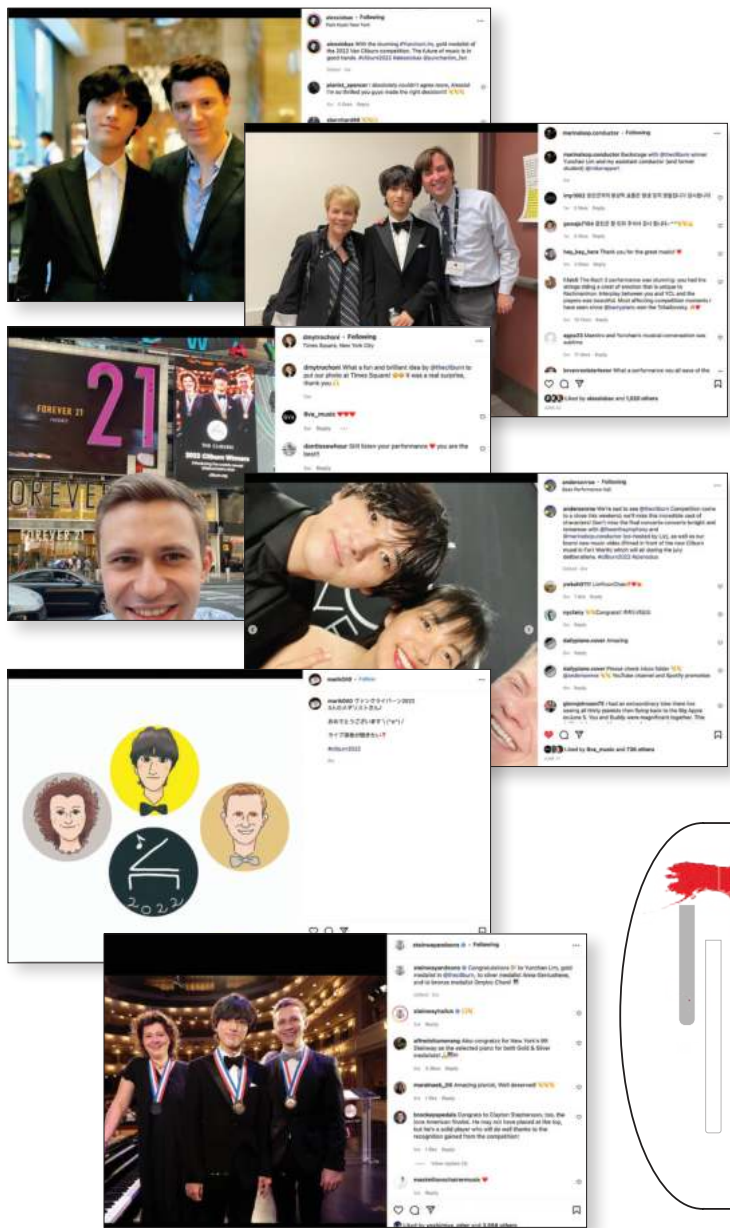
alexeiskus • Following

alexeiskus With the stunning #YunchanLim, gold medalist of the 2022 Van Cliburn competition. The future of music is in good hands. #cliburn2022

marinalsop.conductor • Following

marinalsop.conductor Backstage with @thecliburn silver Yunchan Lim and my assistant conductor (and former student)

hey_hey_here Thank you for the great music!

Liked by alexeiskus and 1,030 others

dmytrochoni • Following
Times Square, New York City

dmytrochoni What a fun and brilliant idea by @thecliburn to put our photo at Times Square! It was a real surprise, thank you

live_music ♥♥♥

FOREVER 21

2022 Cliburn Winners

andersonroe • Following
Bass Performance Hall

dailypiano.cover Amazing

Liked by live_music and 736 others

mark000 • Follow

#cliburn2022

2022

steinwayandsons • Following

steinwayandsons Congratulations to Yunchan Lim, gold medalist in @thecliburn, to silver medalist Anna Geniushene, and to bronze medalist Dmytro Choni!

marahnach_06 Amazing pianist. Well deserved!

Liked by yunchanlim_ and 5,098 others